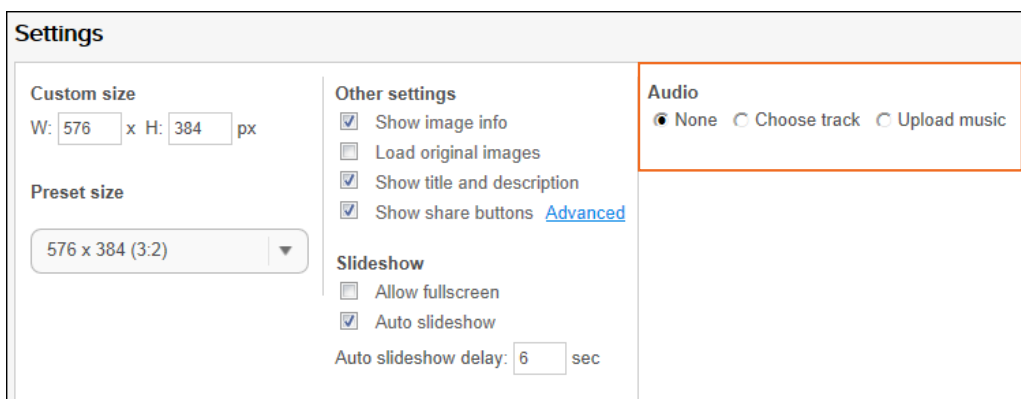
Settings

Custom size
W: 576 x H: 384 px

Preset size

576 x 384 (3:2)

Other settings
Show image info
Load original images
Show title and description
Show share buttons Advanced

Slideshow
Allow fullscreen
Auto slideshow
Auto slideshow delay: 6 sec

Audio
None Choose track Upload music